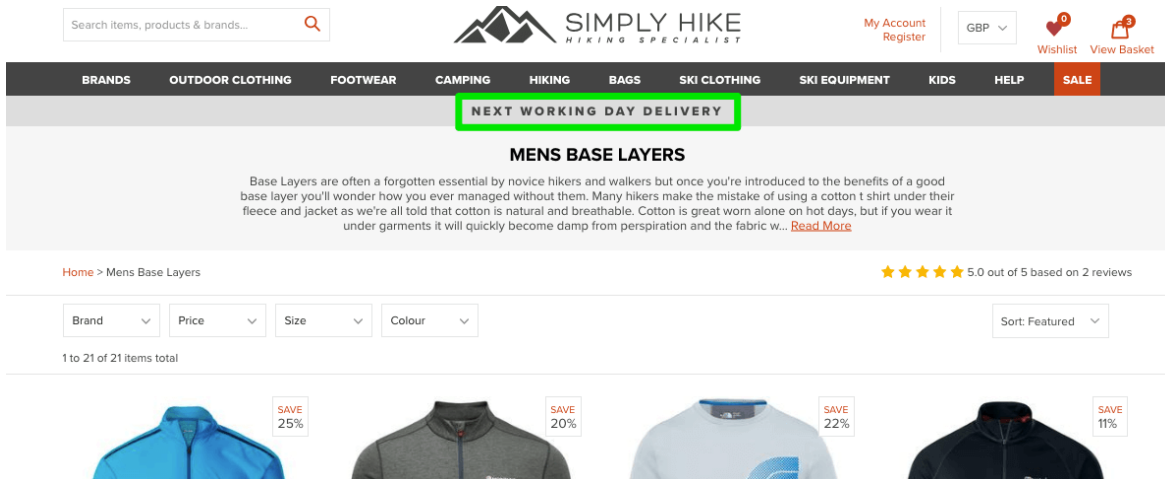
Search items, products & brands...

SIMPLY HIKE
HIKING SPECIALIST

My Account
Register

GBP

0
Wishlist

3
View Basket

BRANDS OUTDOOR CLOTHING FOOTWEAR CAMPING HIKING BAGS SKI CLOTHING SKI EQUIPMENT KIDS HELP SALE

NEXT WORKING DAY DELIVERY

MENS BASE LAYERS

Base Layers are often a forgotten essential by novice hikers and walkers but once you're introduced to the benefits of a good base layer you'll wonder how you ever managed without them. Many hikers make the mistake of using a cotton t shirt under their fleece and jacket as we're all told that cotton is natural and breathable. Cotton is great worn alone on hot days, but if you wear it under garments it will quickly become damp from perspiration and the fabric w... Read More

Home > Mens Base Layers

5.0 out of 5 based on 2 reviews

Brand
Price
Size
Colour

Sort: Featured

1 to 21 of 21 items total

SAVE
25%

SAVE
20%

SAVE
22%

SAVE
11%